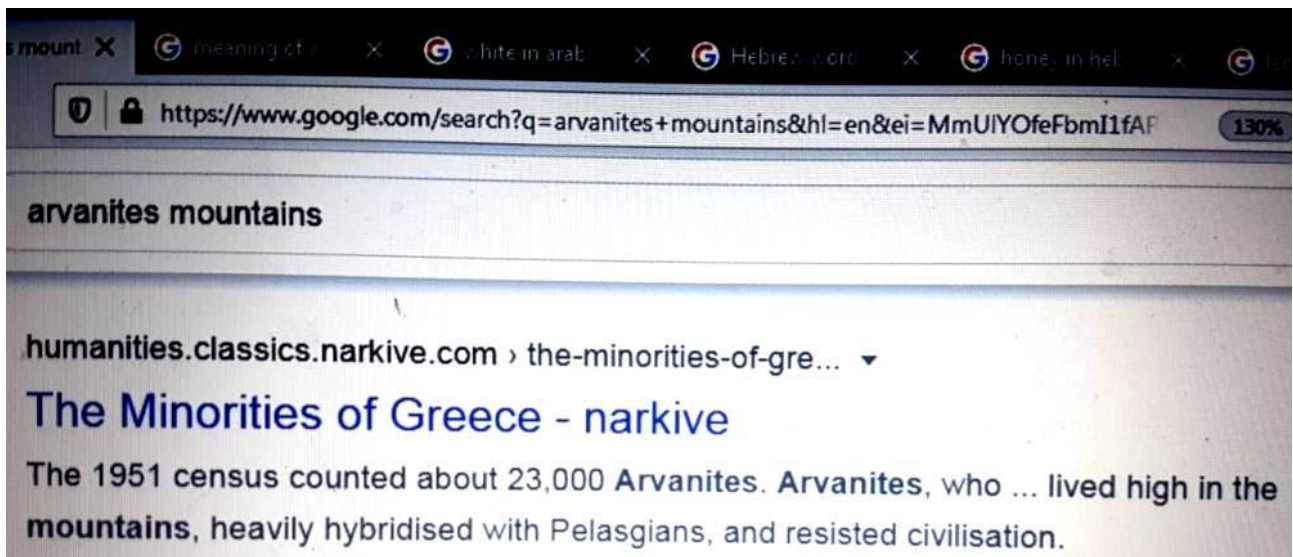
s mount ✕ meaning of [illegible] ✕ white in arab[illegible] ✕ Hebrew word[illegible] ✕ honey in heb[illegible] ✕ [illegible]

https://www.google.com/search?q=arvanites+mountains&hl=en&ei=MmUlYOfeFbmI1fAP 130%

arvanites mountains

humanities.classics.narkive.com › the-minorities-of-gre... ▾

The Minorities of Greece - narkive

The 1951 census counted about 23,000 Arvanites. Arvanites, who ... lived high in the mountains, heavily hybridised with Pelasgians, and resisted civilisation.